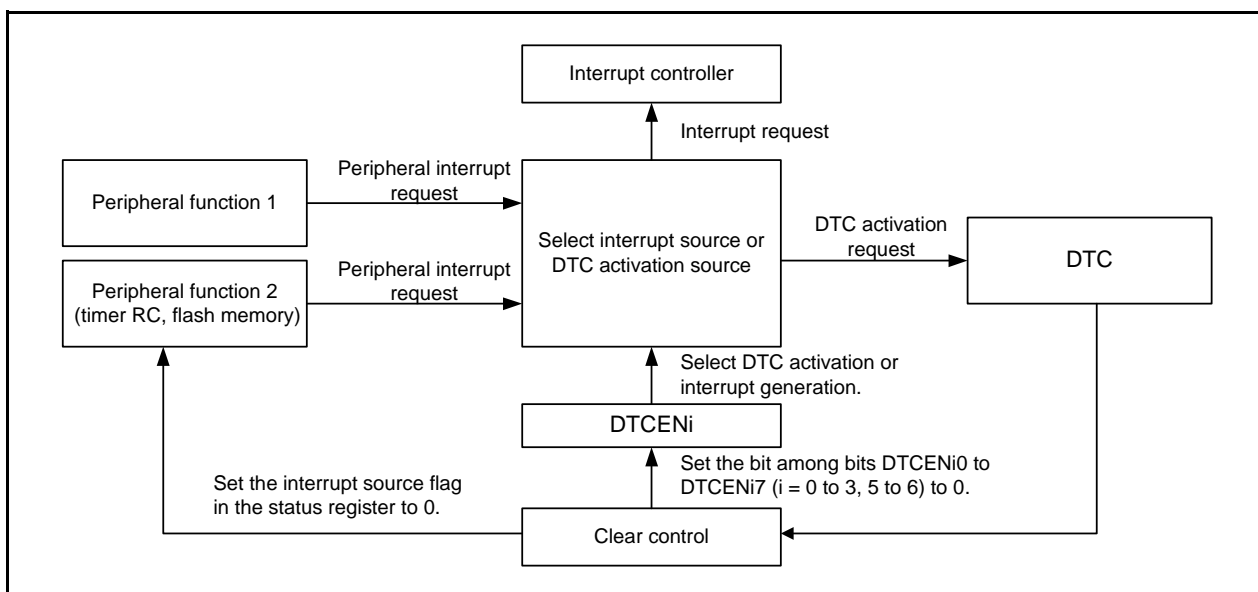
Interrupt controller

Interrupt request

Peripheral function 1

Peripheral interrupt request

Select interrupt source or DTC activation source

DTC activation request

DTC

Peripheral function 2 (timer RC, flash memory)

Peripheral interrupt request

Select DTC activation or interrupt generation.

DTCENi

Set the bit among bits DTCENi0 to DTCENi7 (i = 0 to 3, 5 to 6) to 0.

Set the interrupt source flag in the status register to 0.

Clear control